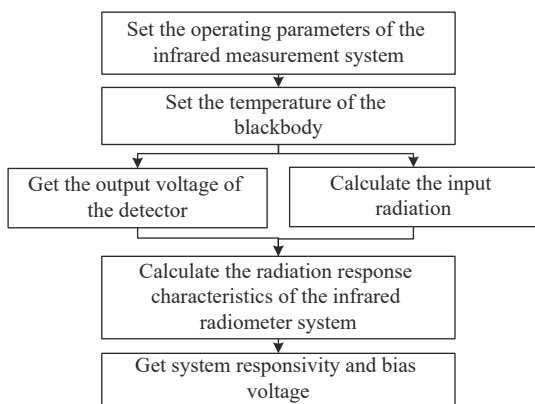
Set the operating parameters of the infrared measurement system

Set the temperature of the blackbody

Get the output voltage of the detector

Calculate the input radiation

Calculate the radiation response characteristics of the infrared radiometer system

Get system responsivity and bias voltage